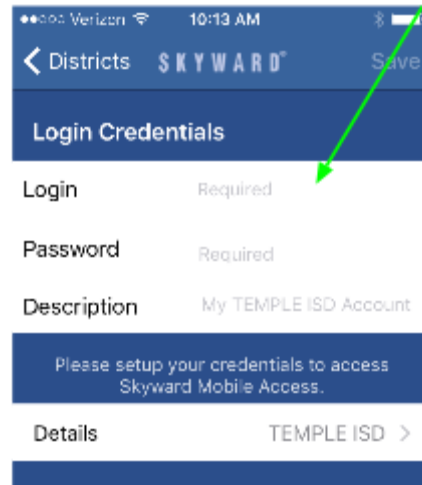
Verizon 10:13 AM

Districts SKYWARD Save

Login Credentials

Login Required

Password Required

Description My TEMPLE ISD Account

Please setup your credentials to access Skyward Mobile Access.

Details TEMPLE ISD >